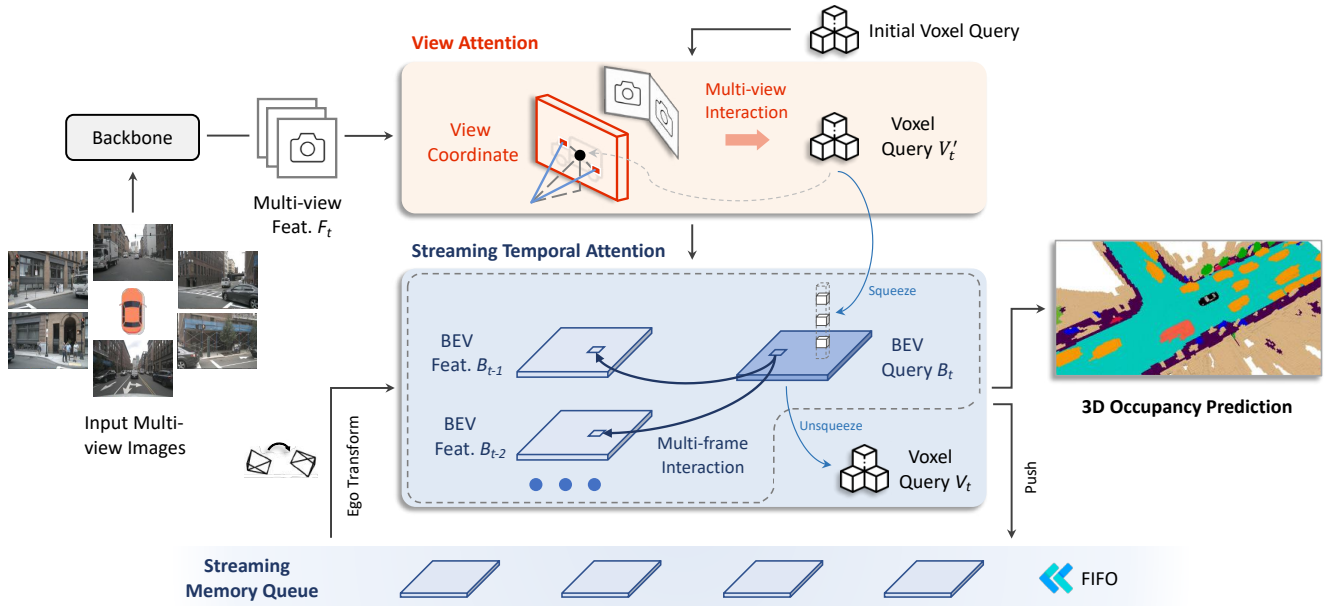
Initial Voxel Query

View Attention

Multi-view Interaction

View Coordinate

Voxel Query $V_t'$

Backbone

Multi-view Feat. $F_t$

Streaming Temporal Attention

Squeeze

BEV Feat. $B_{t-1}$

BEV Query $B_t$

BEV Feat. $B_{t-2}$

Unsqueeze

Multi-frame Interaction

Voxel Query $V_t$

Input Multi-view Images

Ego Transform

Push

3D Occupancy Prediction

Streaming Memory Queue

FIFO